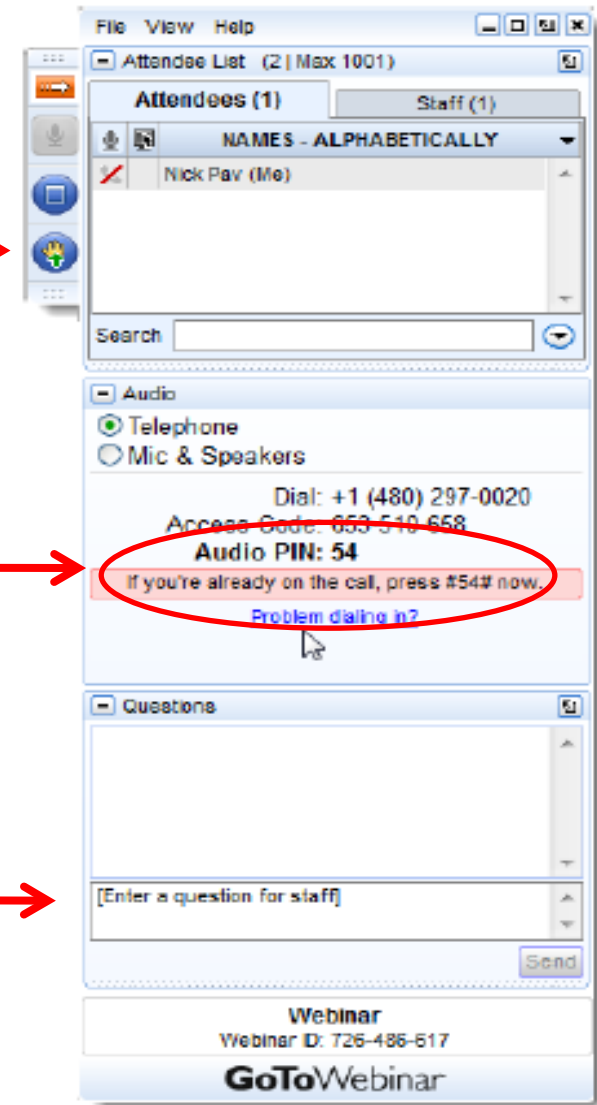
File View Help

Attendee List (2 | Max 1001)

Attendees (1)

Staff (1)

NAMES - ALPHABETICALLY

Nick Pav (Me)

Search

Audio

Telephone

Mic & Speakers

Dial: +1 (480) 297-0020

Access Code: 653-510-658

Audio PIN: 54

If you're already on the call, press #54# now.

Problem dialing in?

Questions

[Enter a question for staff]

Send

Webinar

Webinar ID: 726-486-617

GoToWebinar